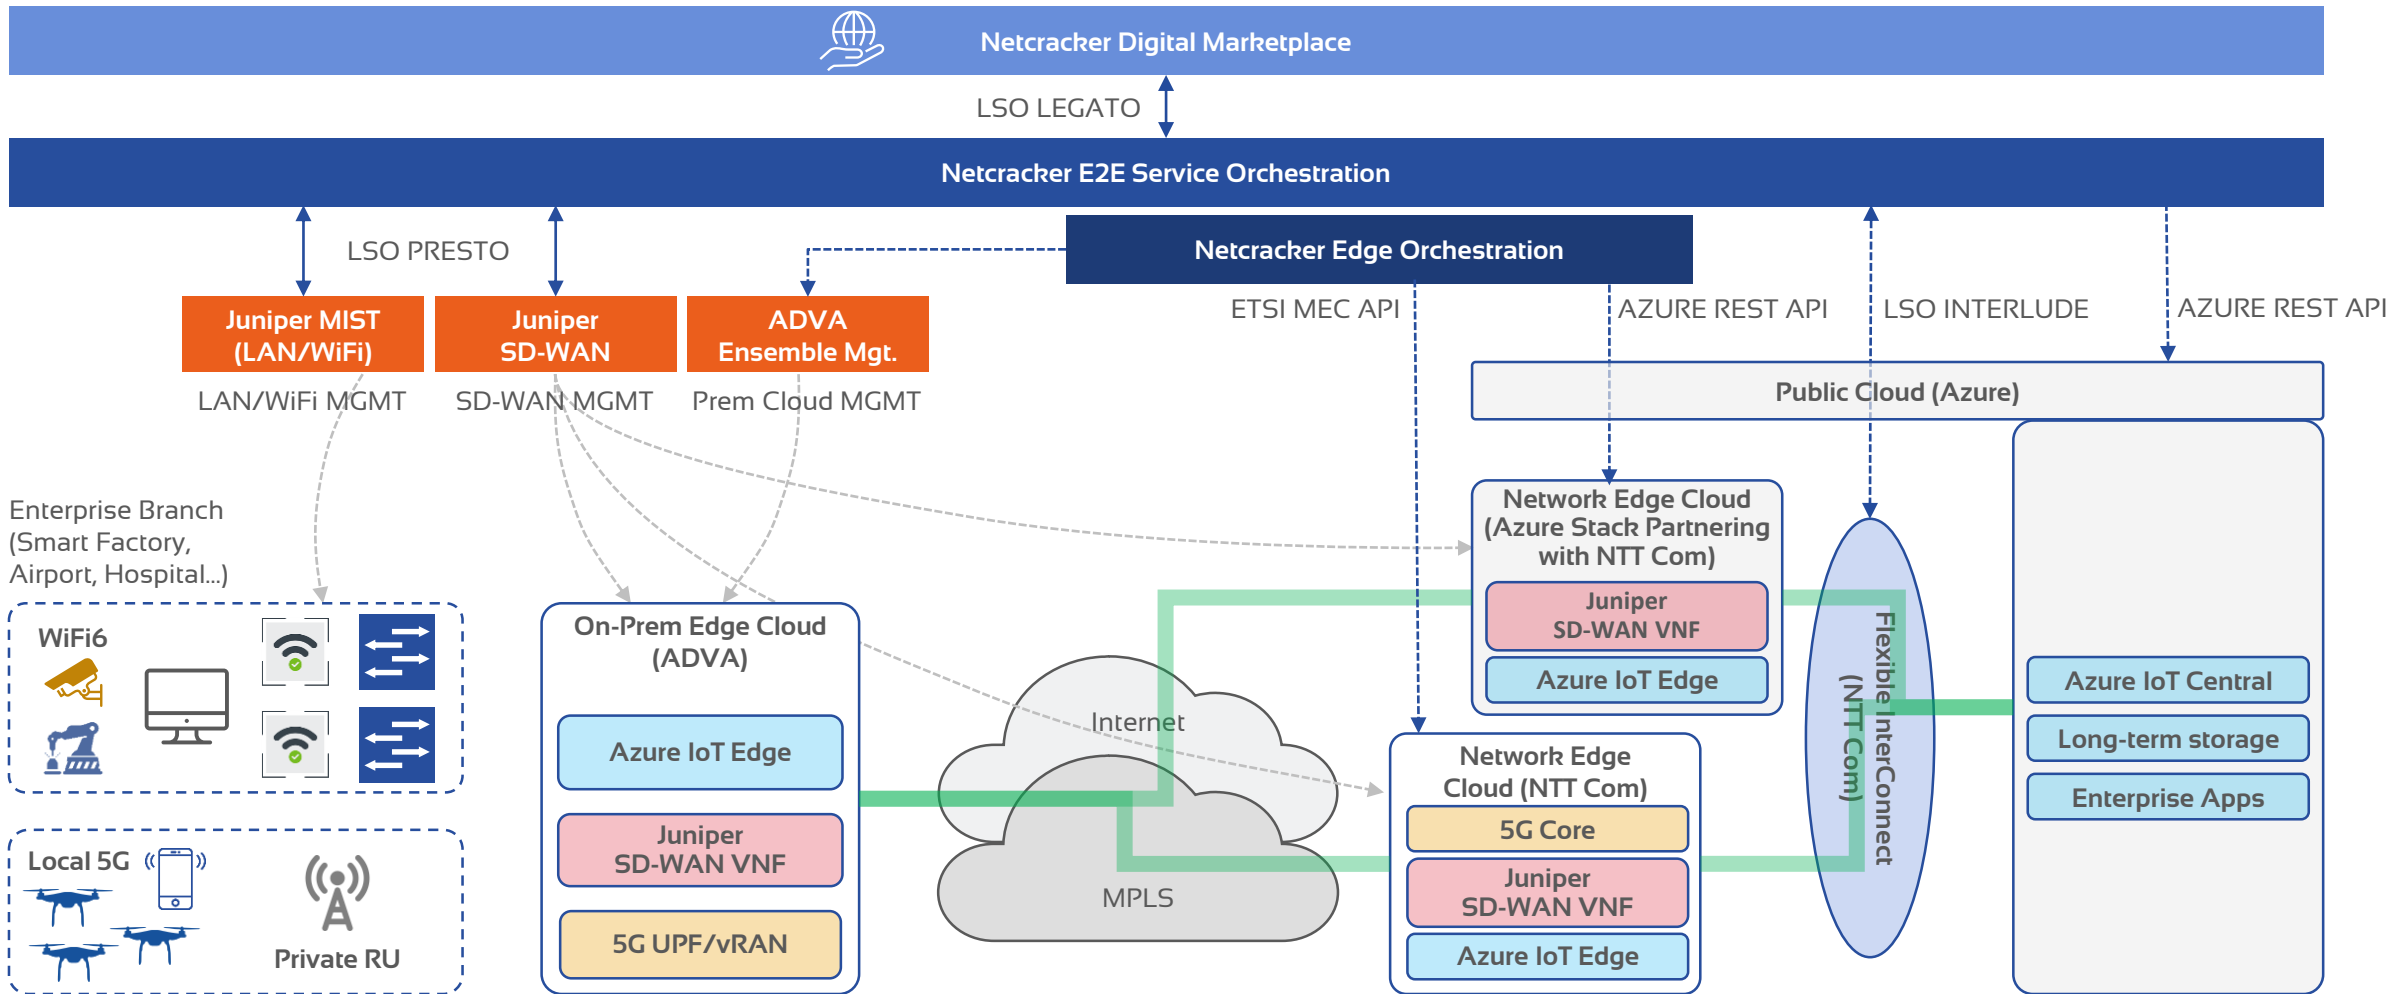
Netcracker Digital Marketplace

LSO LEGATO

Netcracker E2E Service Orchestration

LSO PRESTO

Netcracker Edge Orchestration

ETSI MEC API

AZURE REST API

LSO INTERLUDE

AZURE REST API

Juniper MIST (LAN/WiFi)

Juniper SD-WAN

ADVA Ensemble Mgt.

LAN/WiFi MGMT

SD-WAN MGMT

Prem Cloud MGMT

Public Cloud (Azure)

Enterprise Branch (Smart Factory, Airport, Hospital...)

WiFi6

Local 5G

Private RU

On-Prem Edge Cloud (ADVA)

Azure IoT Edge

Juniper SD-WAN VNF

5G UPF/vRAN

Internet

MPLS

Network Edge Cloud (Azure Stack Partnering with NTT Com)

Juniper SD-WAN VNF

Azure IoT Edge

Network Edge Cloud (NTT Com)

5G Core

Juniper SD-WAN VNF

Azure IoT Edge

Flexible InterConnect (NTT Com)

Azure IoT Central

Long-term storage

Enterprise Apps